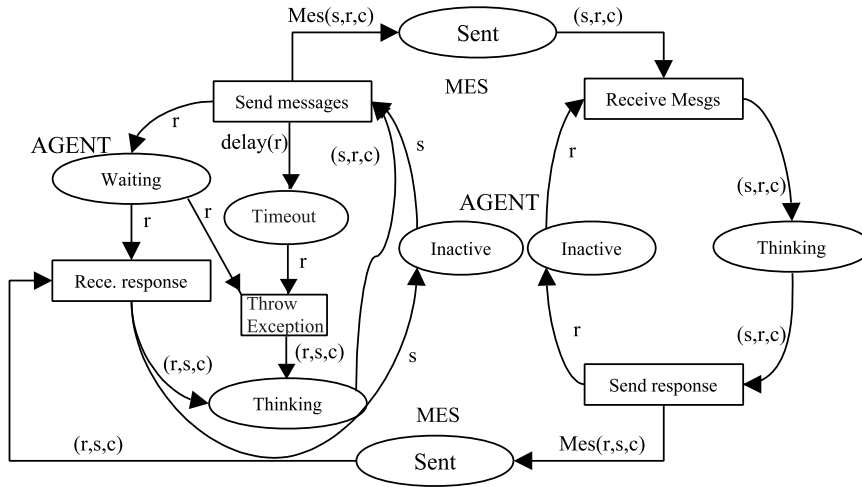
Mes(s,r,c)
Sent
(s,r,c)
Send messages
MES
Receive Mesgs
r
AGENT
delay(r)
(s,r,c)
s
r
Waiting
r
AGENT
(s,r,c)
r
Timeout
Inactive
Inactive
Thinking
Rece. response
r
Throw Exception
r
(s,r,c)
(r,s,c)
(r,s,c)
s
Thinking
Send response
MES
(r,s,c)
Mes(r,s,c)
Sent